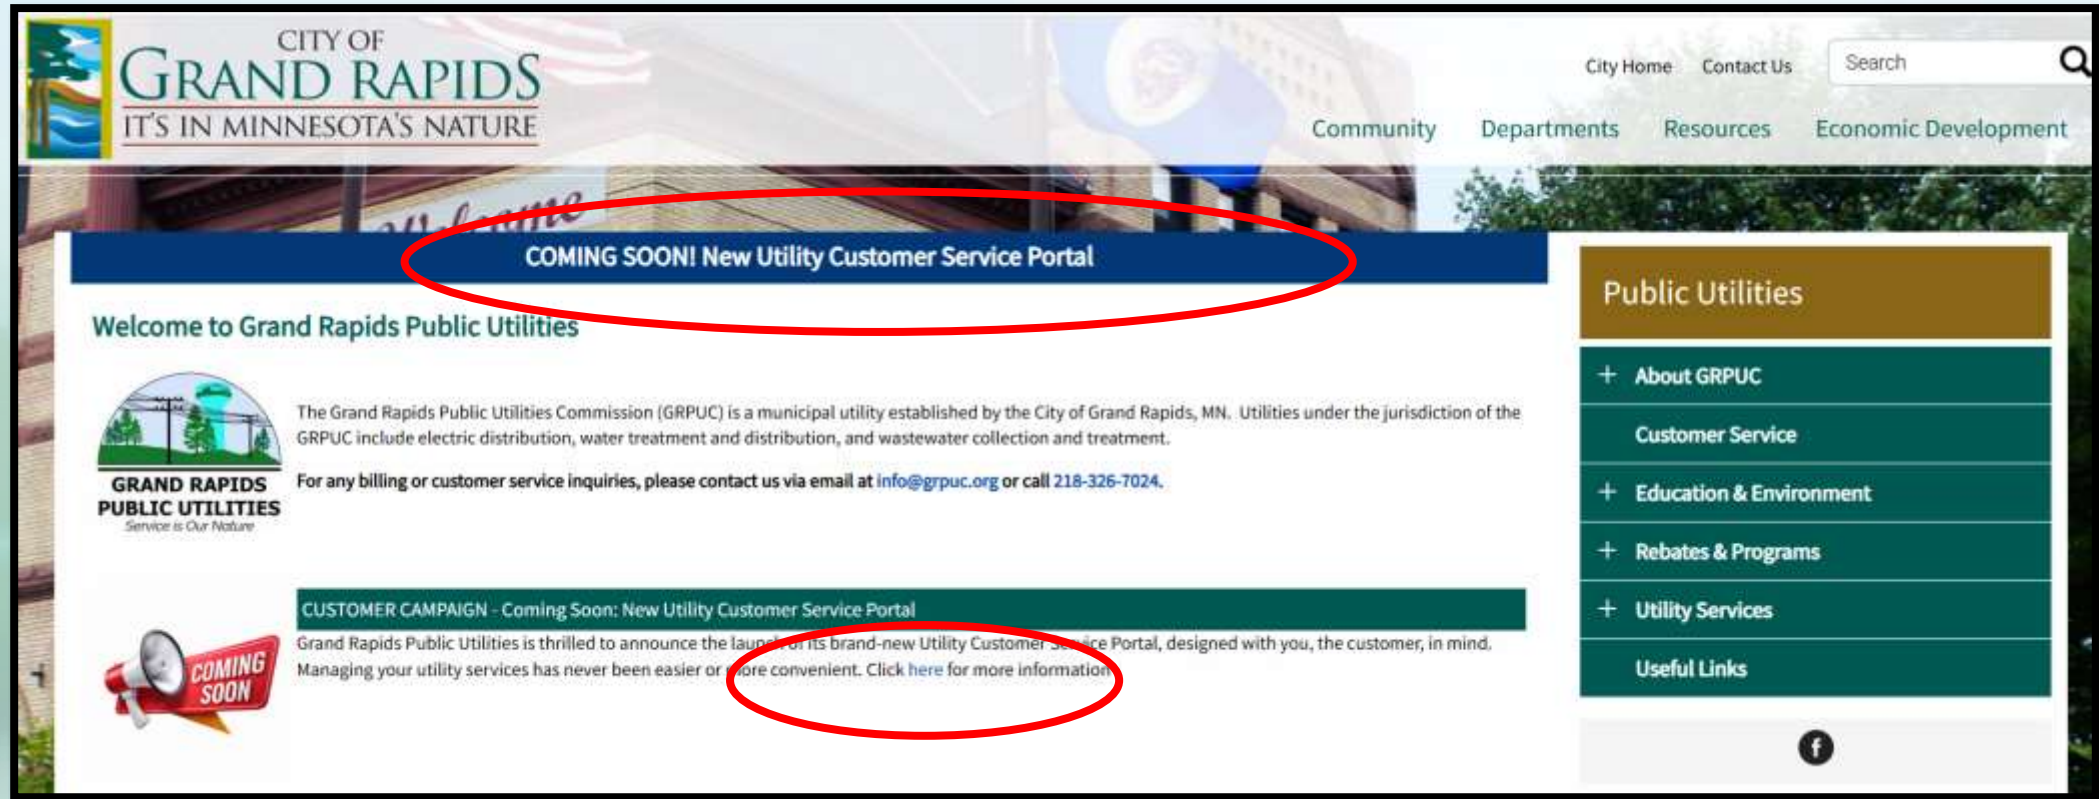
CITY OF
GRAND RAPIDS
IT'S IN MINNESOTA'S NATURE

City Home Contact Us Search

Community Departments Resources Economic Development

Welcome

COMING SOON! New Utility Customer Service Portal

Welcome to Grand Rapids Public Utilities

GRAND RAPIDS PUBLIC UTILITIES
Service is Our Nature

The Grand Rapids Public Utilities Commission (GRPUC) is a municipal utility established by the City of Grand Rapids, MN. Utilities under the jurisdiction of the GRPUC include electric distribution, water treatment and distribution, and wastewater collection and treatment.

For any billing or customer service inquiries, please contact us via email at info@grpuc.org or call 218-326-7024.

COMING SOON

CUSTOMER CAMPAIGN - Coming Soon: New Utility Customer Service Portal

Grand Rapids Public Utilities is thrilled to announce the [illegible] its brand-new Utility Customer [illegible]ce Portal, designed with you, the customer, in mind. Managing your utility services has never been easier or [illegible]ore convenient. Click here for more information.

Public Utilities

+ About GRPUC
Customer Service
+ Education & Environment
+ Rebates & Programs
+ Utility Services
Useful Links